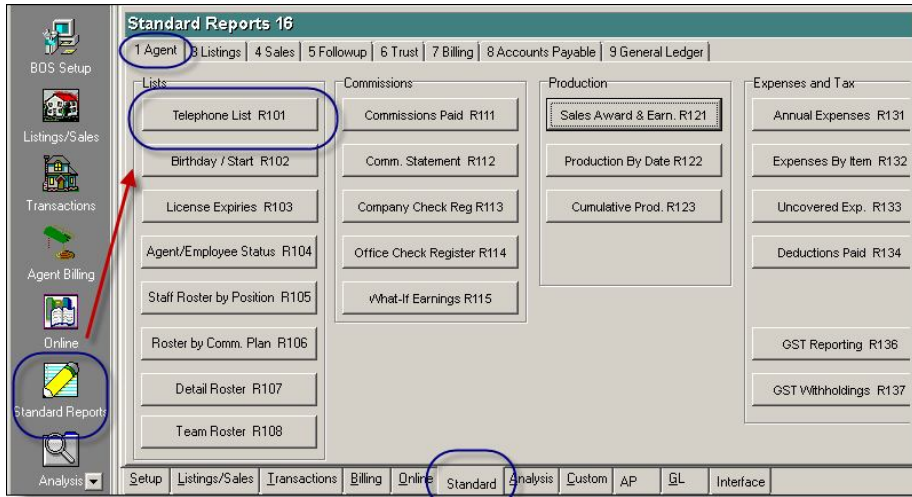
BOS Setup
Listings/Sales
Transactions
Agent Billing
Online
Standard Reports
Analysis

Standard Reports 16

1 Agent | 3 Listings | 4 Sales | 5 Followup | 6 Trust | 7 Billing | 8 Accounts Payable | 9 General Ledger

Lists
Telephone List R101
Birthday / Start R102
License Expiries R103
Agent/Employee Status R104
Staff Roster by Position R105
Roster by Comm. Plan R106
Detail Roster R107
Team Roster R108

Commissions
Commissions Paid R111
Comm. Statement R112
Company Check Reg R113
Office Check Register R114
What-If Earnings R115

Production
Sales Award & Earn. R121
Production By Date R122
Cumulative Prod. R123

Expenses and Tax
Annual Expenses R131
Expenses By Item R132
Uncovered Exp. R133
Deductions Paid R134
GST Reporting R136
GST Withholdings R137

Setup | Listings/Sales | Transactions | Billing | Online | Standard | Analysis | Custom | AP | GL | Interface